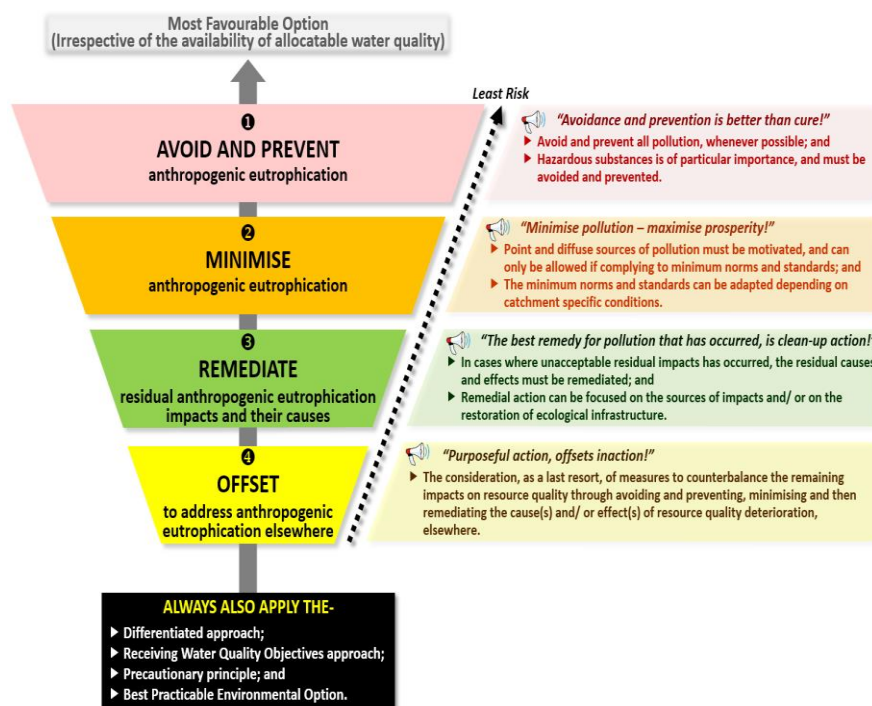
Most Favourable Option
(Irrespective of the availability of allocatable water quality)

Least Risk

❶
AVOID AND PREVENT
anthropogenic eutrophication

"Avoidance and prevention is better than cure!"
▶ Avoid and prevent all pollution, whenever possible; and
▶ Hazardous substances is of particular importance, and must be avoided and prevented.

❷
MINIMISE
anthropogenic eutrophication

"Minimise pollution – maximise prosperity!"
▶ Point and diffuse sources of pollution must be motivated, and can only be allowed if complying to minimum norms and standards; and
▶ The minimum norms and standards can be adapted depending on catchment specific conditions.

❸
REMEDIATE
residual anthropogenic eutrophication impacts and their causes

"The best remedy for pollution that has occurred, is clean-up action!
▶ In cases where unacceptable residual impacts has occurred, the residual causes and effects must be remediated; and
▶ Remedial action can be focused on the sources of impacts and/ or on the restoration of ecological infrastructure.

❹
OFFSET
to address anthropogenic eutrophication elsewhere

"Purposeful action, offsets inaction!"
▶ The consideration, as a last resort, of measures to counterbalance the remaining impacts on resource quality through avoiding and preventing, minimising and then remediating the cause(s) and/ or effect(s) of resource quality deterioration, elsewhere.

ALWAYS ALSO APPLY THE-
▶ Differentiated approach;
▶ Receiving Water Quality Objectives approach;
▶ Precautionary principle; and
▶ Best Practicable Environmental Option.